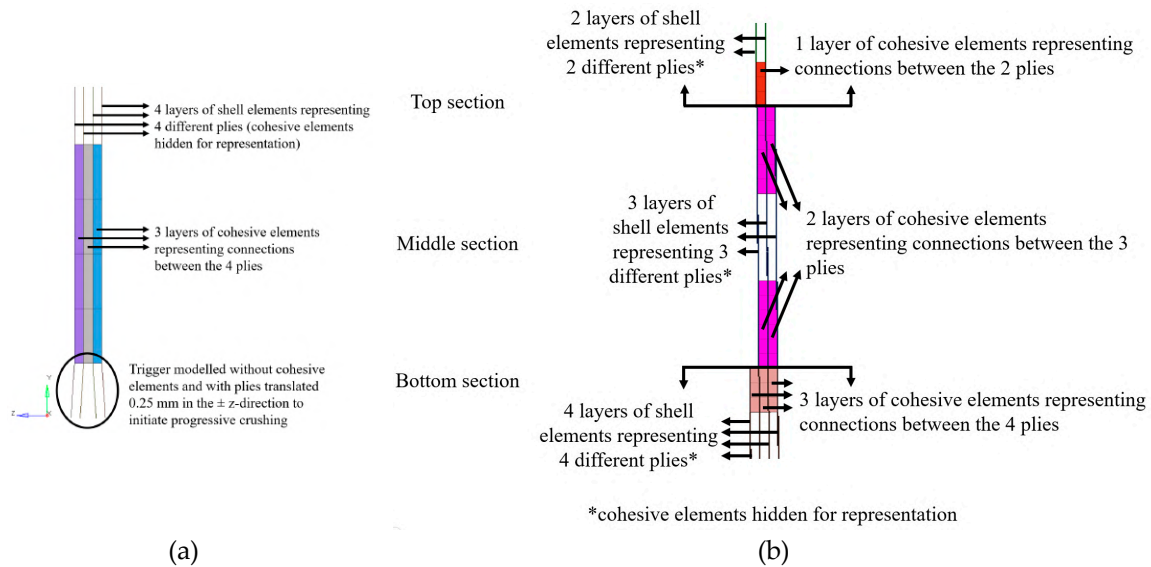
4 layers of shell elements representing 4 different plies (cohesive elements hidden for representation)

3 layers of cohesive elements representing connections between the 4 plies

Trigger modelled without cohesive elements and with plies translated 0.25 mm in the ± z-direction to initiate progressive crushing

Y

Z

X

(a)

2 layers of shell elements representing 2 different plies*

1 layer of cohesive elements representing connections between the 2 plies

Top section

3 layers of shell elements representing 3 different plies*

2 layers of cohesive elements representing connections between the 3 plies

Middle section

Bottom section

4 layers of shell elements representing 4 different plies*

3 layers of cohesive elements representing connections between the 4 plies

*cohesive elements hidden for representation

(b)